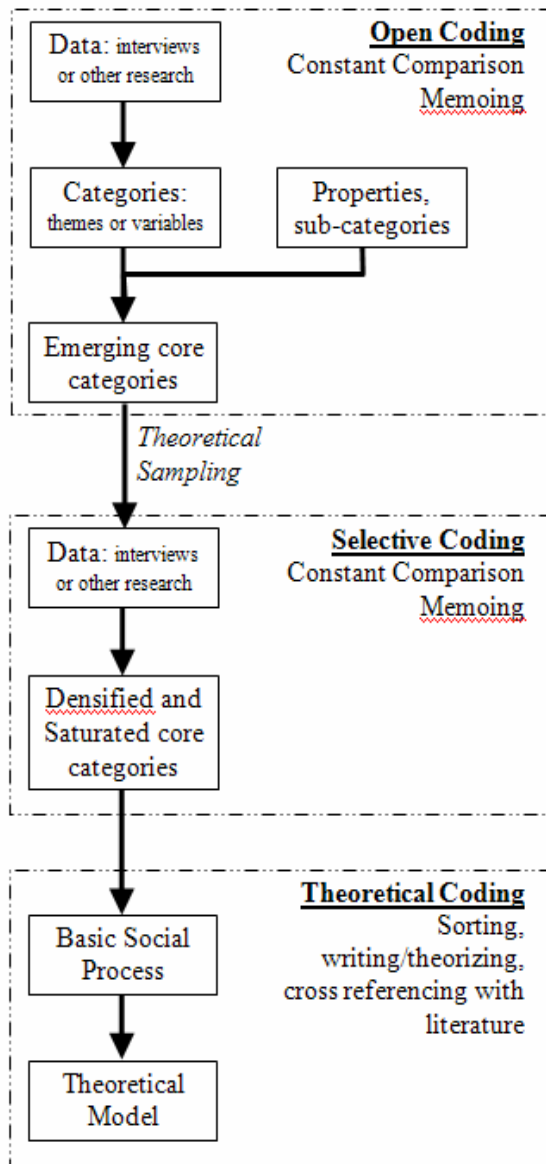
Data: interviews or other research

Open Coding
Constant Comparison
Memoing

Categories: themes or variables

Properties, sub-categories

Emerging core categories

Theoretical Sampling

Data: interviews or other research

Selective Coding
Constant Comparison
Memoing

Densified and Saturated core categories

Theoretical Coding
Sorting, writing/theorizing, cross referencing with literature

Basic Social Process

Theoretical Model